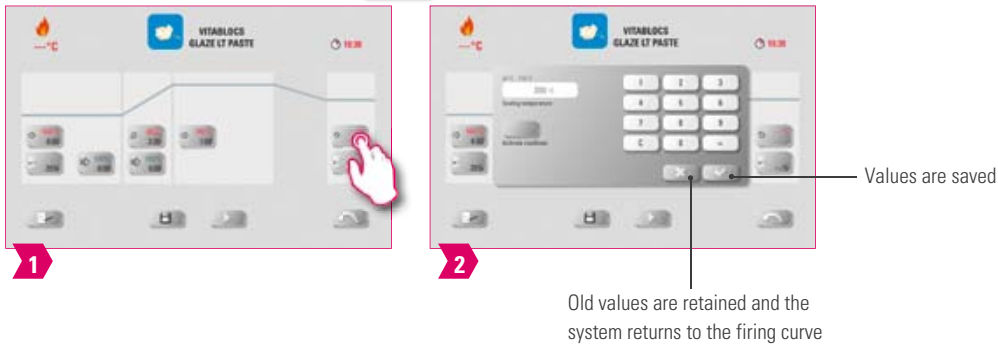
---°C

VITABLOCS GLAZE LT PASTE

10:30

1

---°C

VITABLOCS GLAZE LT PASTE

10:30

Cooling temperature

1 2 3
4 5 6
7 8 9
C 0 ←

Values are saved

2

Old values are retained and the system returns to the firing curve